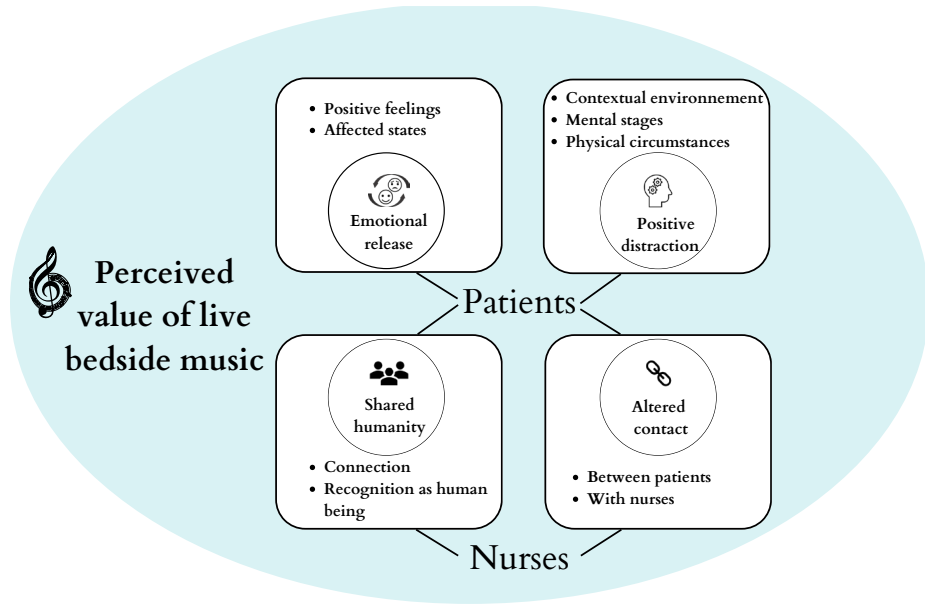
Perceived value of live bedside music

- Positive feelings
- Affected states

Emotional release

- Contextual environnement
- Mental stages
- Physical circumstances

Positive distraction

Patients

Shared humanity

- Connection
- Recognition as human being

Altered contact

- Between patients
- With nurses

Nurses